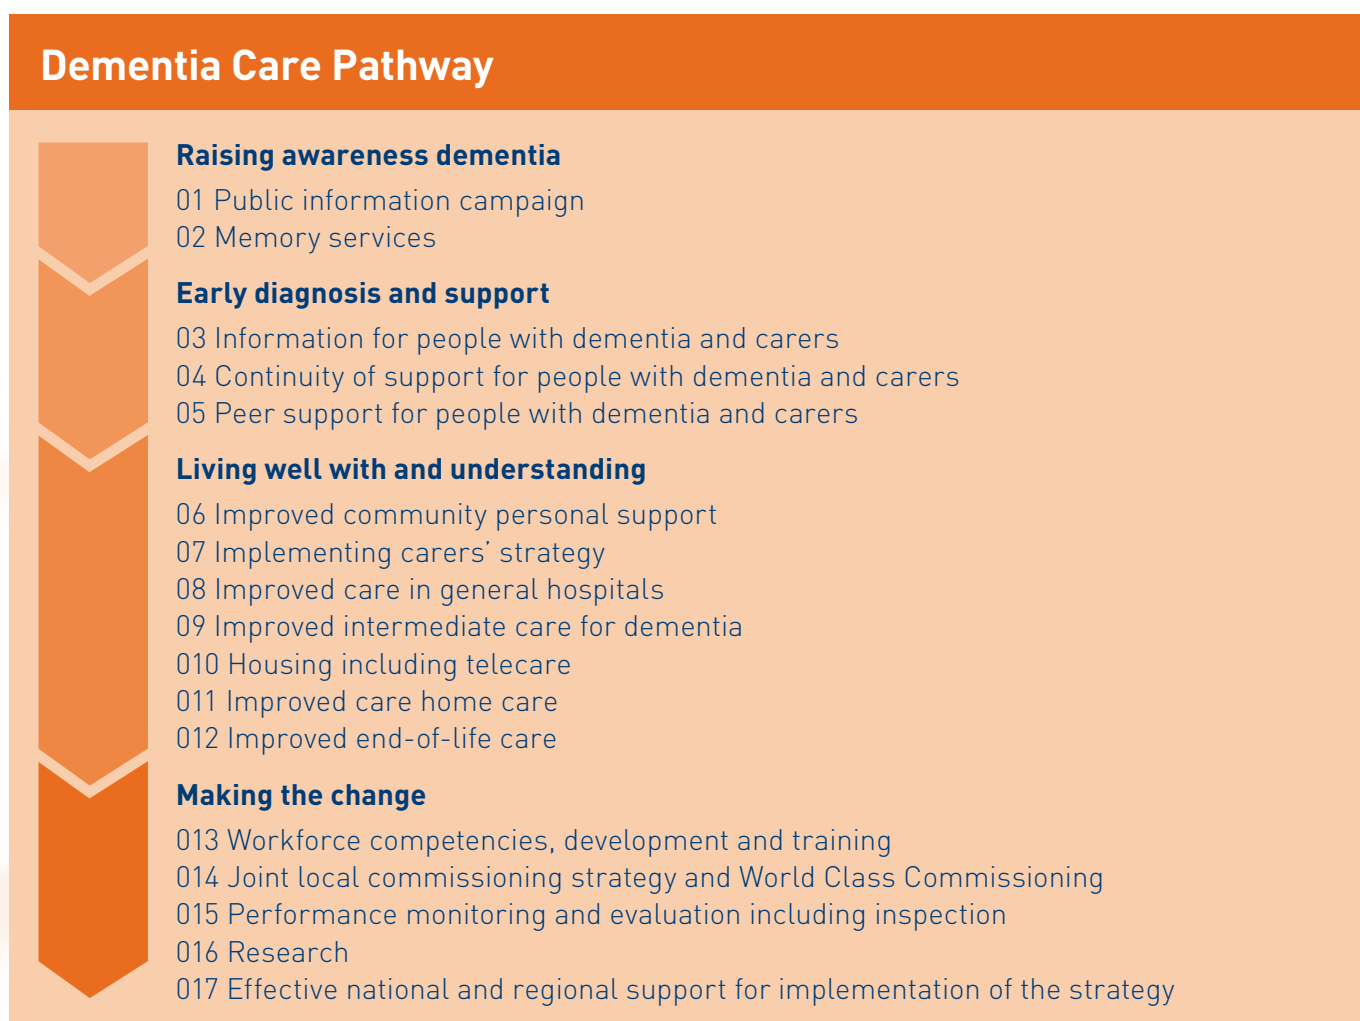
Dementia Care Pathway

Raising awareness dementia

01 Public information campaign
02 Memory services

Early diagnosis and support

03 Information for people with dementia and carers
04 Continuity of support for people with dementia and carers
05 Peer support for people with dementia and carers

Living well with and understanding

06 Improved community personal support
07 Implementing carers' strategy
08 Improved care in general hospitals
09 Improved intermediate care for dementia
010 Housing including telecare
011 Improved care home care
012 Improved end-of-life care

Making the change

013 Workforce competencies, development and training
014 Joint local commissioning strategy and World Class Commissioning
015 Performance monitoring and evaluation including inspection
016 Research
017 Effective national and regional support for implementation of the strategy